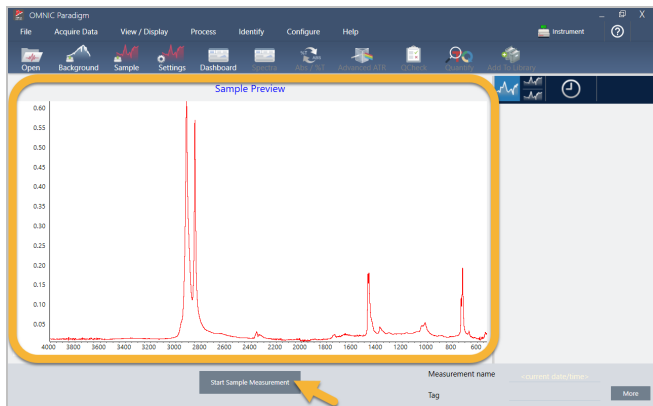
OMNIC Paradigm

File Acquire Data View / Display Process Identify Configure Help

Instrument

Open Background Sample Settings Dashboard Spectra Atr / ETF Advanced ATR QCheck Quantify Add To Library

Sample Preview

0.60
0.55
0.50
0.45
0.40
0.35
0.30
0.25
0.20
0.15
0.10
0.05

4000 3800 3600 3400 3200 3000 2800 2600 2400 2200 2000 1800 1600 1400 1200 1000 800 600

Start Sample Measurement

Measurement name <current date/time>

Tag

More